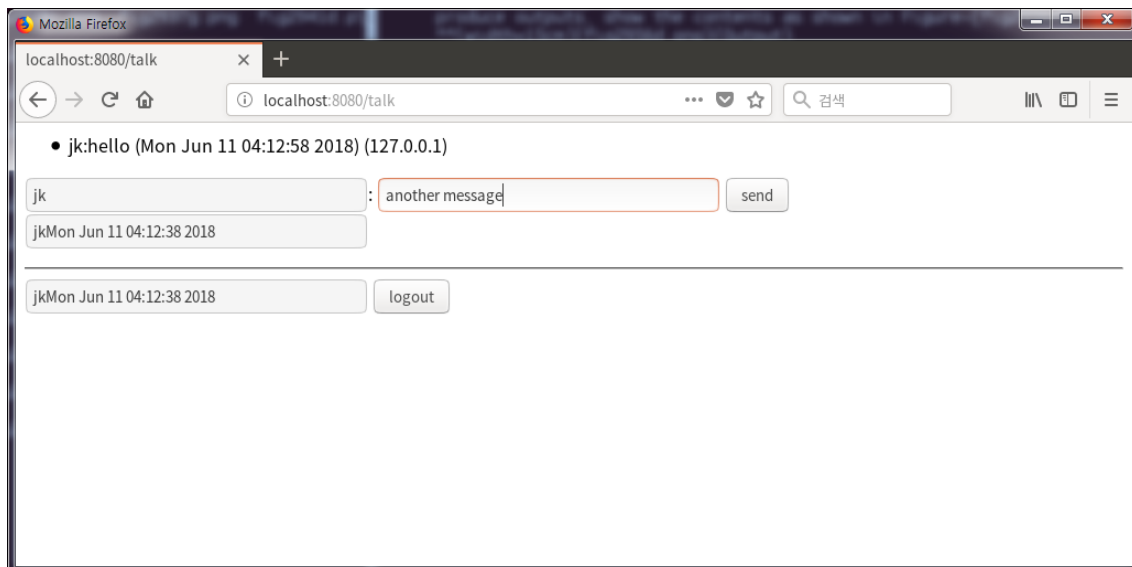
Mozilla Firefox

localhost:8080/talk

localhost:8080/talk

검색

• jk:hello (Mon Jun 11 04:12:58 2018) (127.0.0.1)

jk : another message send

jkMon Jun 11 04:12:38 2018

jkMon Jun 11 04:12:38 2018 logout